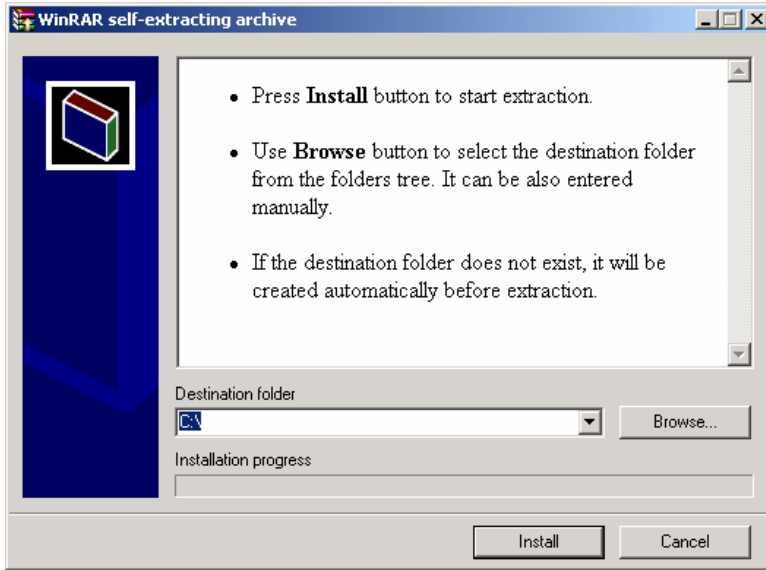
WinRAR self-extracting archive

• Press **Install** button to start extraction.

• Use **Browse** button to select the destination folder from the folders tree. It can be also entered manually.

• If the destination folder does not exist, it will be created automatically before extraction.

Destination folder

C:\

Browse...

Installation progress

Install

Cancel